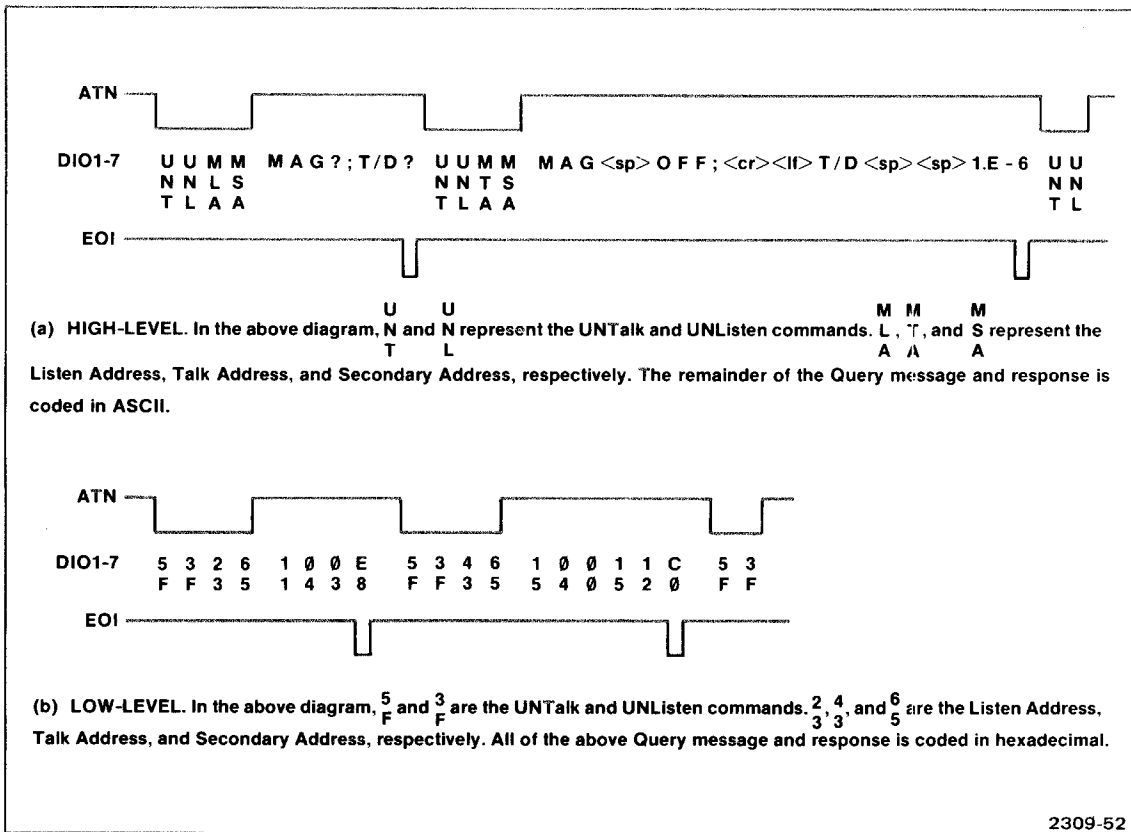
ATN

DIO1-7 U U M M MAG?;T/D? U U M M MAG <sp> OFF; <cr><lf> T/D <sp><sp> 1.E - 6 U U
N N L S N N T S N N
T L A A T L A A T L

EOI

(a) HIGH-LEVEL. In the above diagram, U N T and U N L represent the UNTalk and UNListen commands. M L A, M T A, and M S A represent the Listen Address, Talk Address, and Secondary Address, respectively. The remainder of the Query message and response is coded in ASCII.

ATN

DIO1-7 5 3 2 6 1 0 0 E 5 3 4 6 1 0 0 1 1 C 5 3
F F 3 5 1 4 3 8 F F 3 5 5 4 0 5 2 0 F F

EOI

(b) LOW-LEVEL. In the above diagram, $\frac{5}{F}$ and $\frac{3}{F}$ are the UNTalk and UNListen commands. $\frac{2}{3}$, $\frac{4}{3}$, and $\frac{6}{5}$ are the Listen Address, Talk Address, and Secondary Address, respectively. All of the above Query message and response is coded in hexadecimal.

2309-52